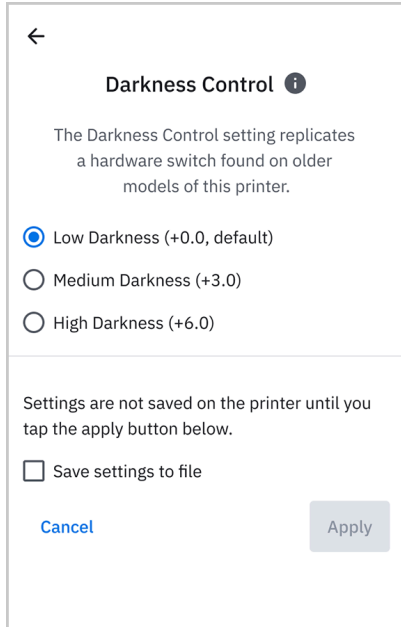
←

Darkness Control

The Darkness Control setting replicates a hardware switch found on older models of this printer.

Low Darkness (+0.0, default)

Medium Darkness (+3.0)

High Darkness (+6.0)

Settings are not saved on the printer until you tap the apply button below.

Save settings to file

Cancel

Apply